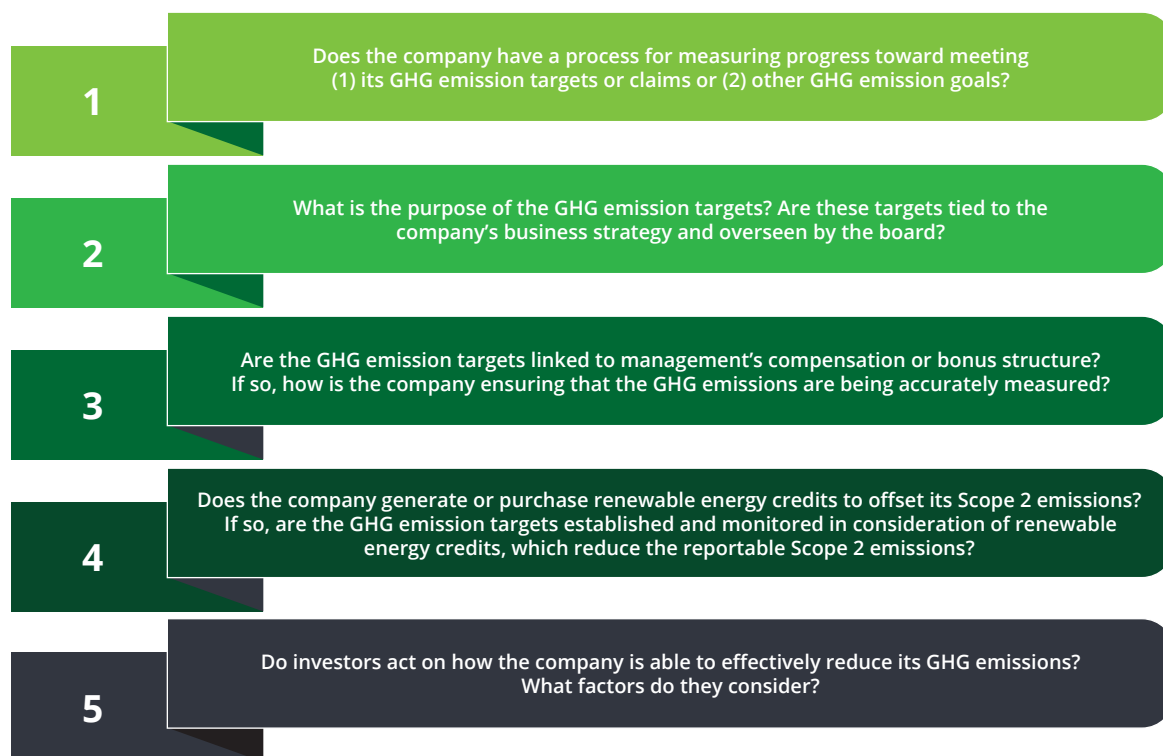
1

Does the company have a process for measuring progress toward meeting (1) its GHG emission targets or claims or (2) other GHG emission goals?

2

What is the purpose of the GHG emission targets? Are these targets tied to the company’s business strategy and overseen by the board?

3

Are the GHG emission targets linked to management’s compensation or bonus structure? If so, how is the company ensuring that the GHG emissions are being accurately measured?

4

Does the company generate or purchase renewable energy credits to offset its Scope 2 emissions? If so, are the GHG emission targets established and monitored in consideration of renewable energy credits, which reduce the reportable Scope 2 emissions?

5

Do investors act on how the company is able to effectively reduce its GHG emissions? What factors do they consider?